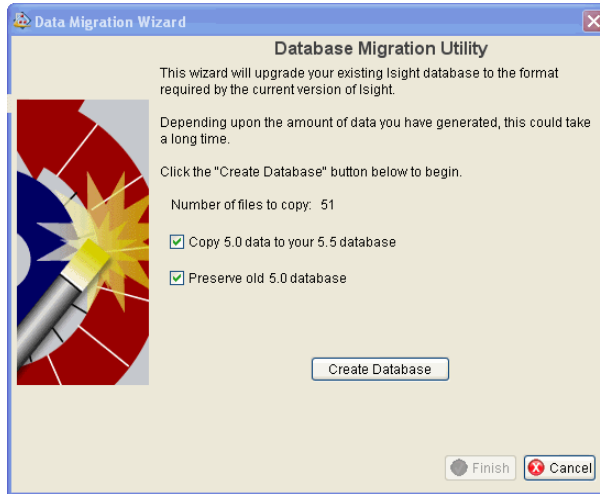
Data Migration Wizard

Database Migration Utility

This wizard will upgrade your existing Isight database to the format required by the current version of Isight.

Depending upon the amount of data you have generated, this could take a long time.

Click the "Create Database" button below to begin.

Number of files to copy: 51

Copy 5.0 data to your 5.5 database

Preserve old 5.0 database

Create Database

Finish

Cancel